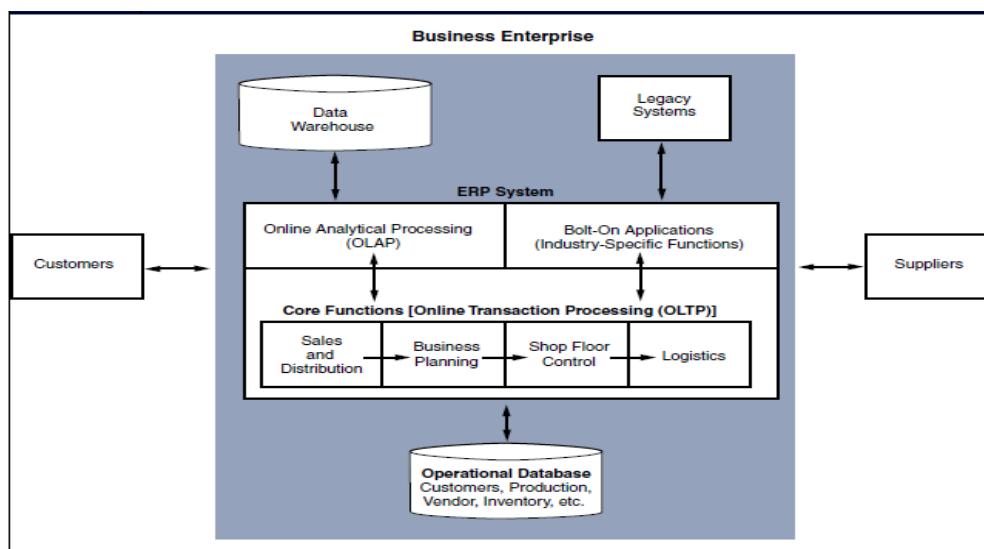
Business Enterprise

Data Warehouse

Legacy Systems

ERP System

Online Analytical Processing (OLAP)

Bolt-On Applications (Industry-Specific Functions)

Customers

Suppliers

Core Functions [Online Transaction Processing (OLTP)]

Sales and Distribution

Business Planning

Shop Floor Control

Logistics

Operational Database
Customers, Production, Vendor, Inventory, etc.